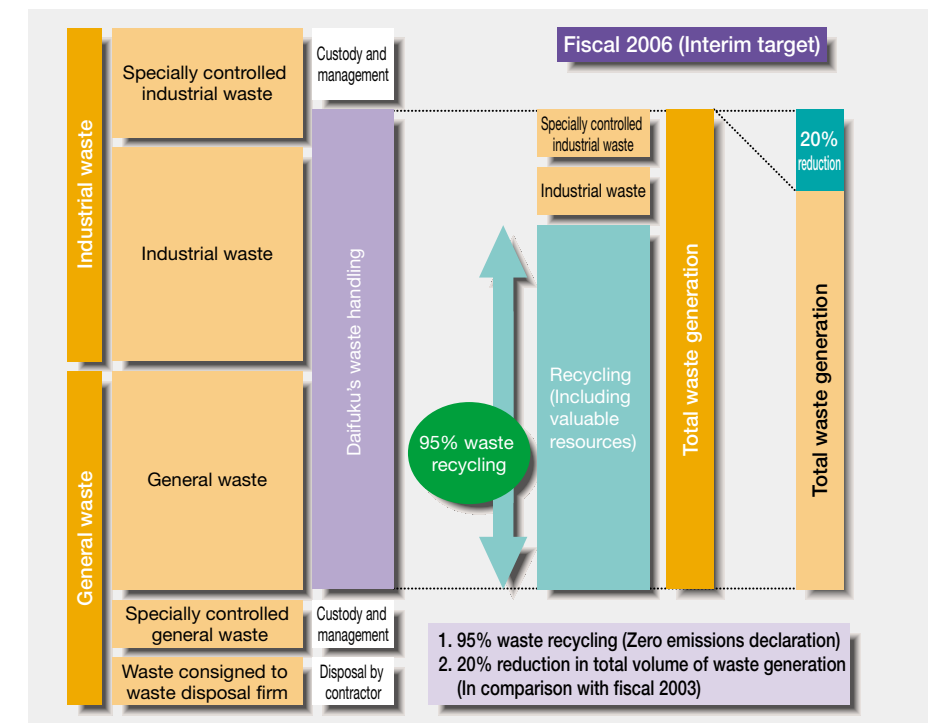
Fiscal 2006 (Interim target)

Industrial waste

Specially controlled industrial waste

Custody and management

Industrial waste

General waste

General waste

Specially controlled general waste

Custody and management

Waste consigned to waste disposal firm

Disposal by contractor

Daifuku's waste handling

Specially controlled industrial waste

Industrial waste

95% waste recycling

Recycling (Including valuable resources)

Total waste generation

20% reduction

Total waste generation

1. 95% waste recycling (Zero emissions declaration)
2. 20% reduction in total volume of waste generation (In comparison with fiscal 2003)